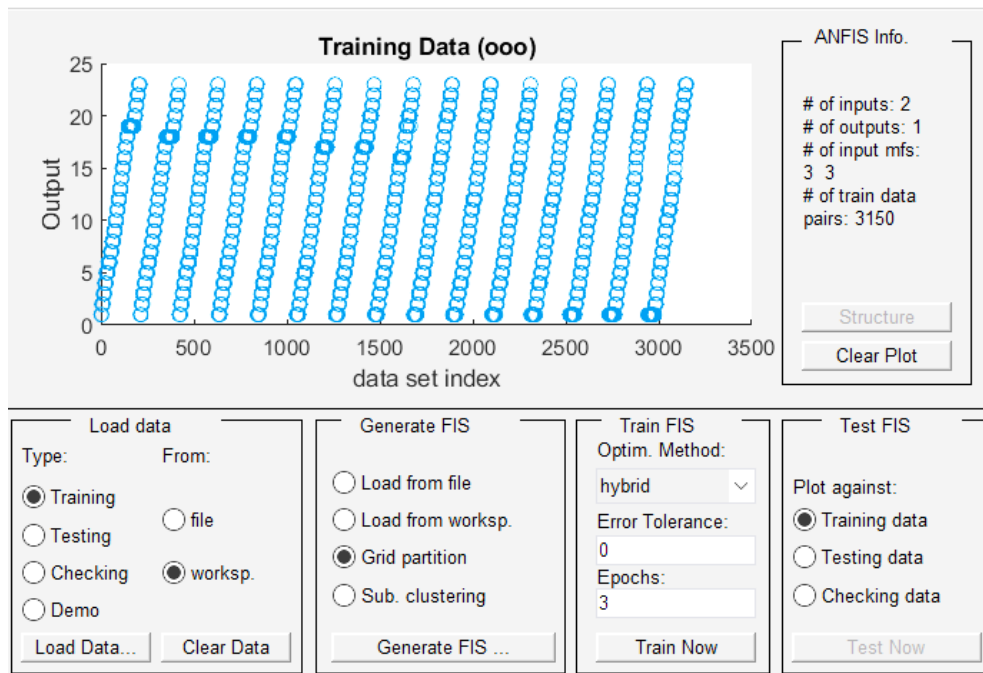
Training Data (ooo)

25
20
15
10
5
0

Output

0 500 1000 1500 2000 2500 3000 3500

data set index

ANFIS Info.

# of inputs: 2
# of outputs: 1
# of input mfs:
3 3
# of train data pairs: 3150

Structure

Clear Plot

Load data

Type:
Training
Testing
Checking
Demo

From:
file
worksp.

Load Data...
Clear Data

Generate FIS

Load from file
Load from worksp.
Grid partition
Sub. clustering

Generate FIS ...

Train FIS

Optim. Method:
hybrid
Error Tolerance:
0
Epochs:
3

Train Now

Test FIS

Plot against:
Training data
Testing data
Checking data

Test Now